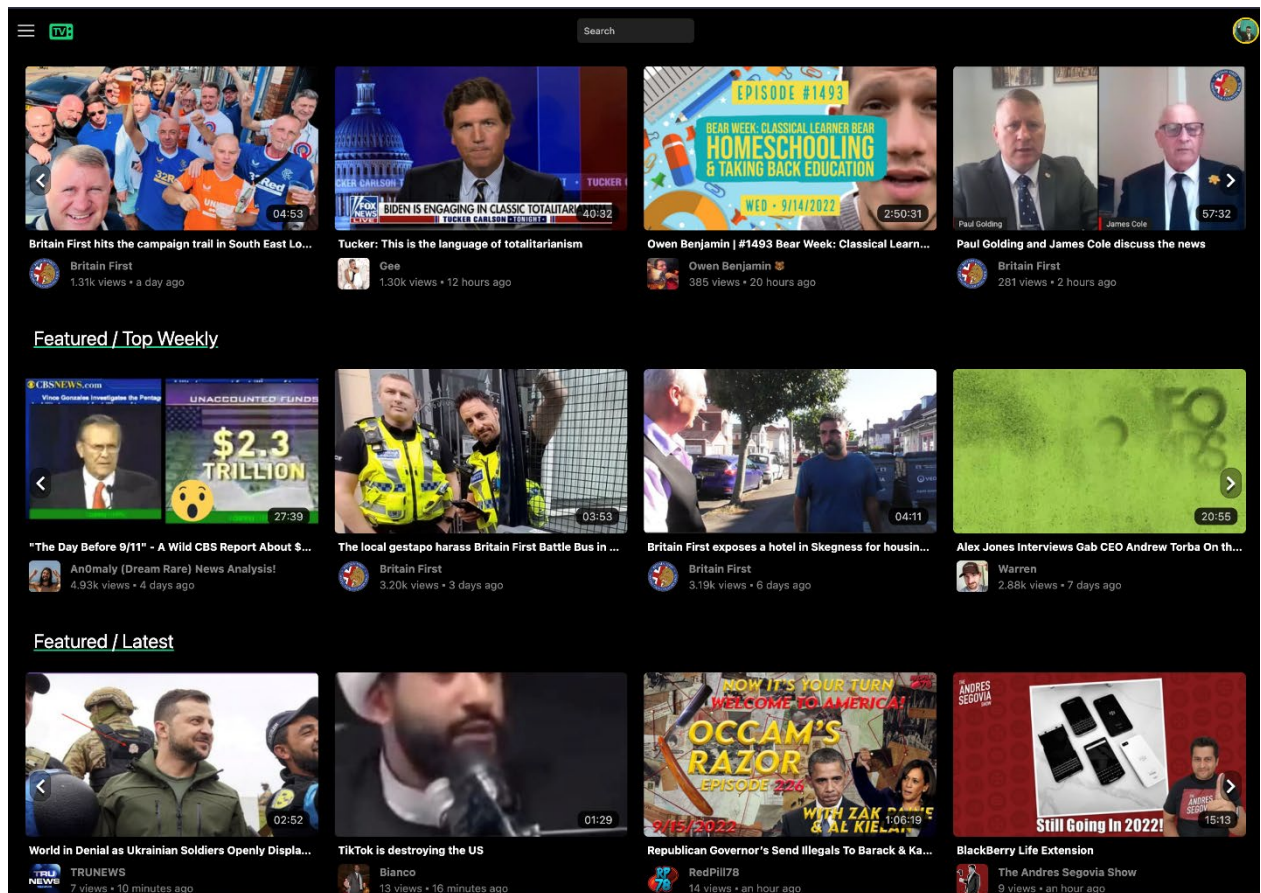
TV

Search

04:53
Britain First hits the campaign trail in South East Lo...
Britain First
1.31k views • a day ago

TUCKER CARLSON TONIGHT
BIDEN IS ENGAGING IN CLASSIC TOTALITARI
40:32
Tucker: This is the language of totalitarianism
Gee
1.30k views • 12 hours ago

EPISODE #1493
BEAR WEEK: CLASSICAL LEARNER BEAR
HOMESCHOOLING & TAKING BACK EDUCATION
WED • 9/14/2022
2:50:31
Owen Benjamin | #1493 Bear Week: Classical Learn...
Owen Benjamin
385 views • 20 hours ago

Paul Golding
James Cole
57:32
Paul Golding and James Cole discuss the news
Britain First
281 views • 2 hours ago

Featured / Top Weekly

CBSNEWS.com
UNACCOUNTED FUNDS
$2.3 TRILLION
27:39
"The Day Before 9/11" - A Wild CBS Report About $...
An0maly (Dream Rare) News Analysis!
4.93k views • 4 days ago

03:53
The local gestapo harass Britain First Battle Bus in ...
Britain First
3.20k views • 3 days ago

04:11
Britain First exposes a hotel in Skegness for housin...
Britain First
3.19k views • 6 days ago

20:55
Alex Jones Interviews Gab CEO Andrew Torba On th...
Warren
2.88k views • 7 days ago

Featured / Latest

02:52
World in Denial as Ukrainian Soldiers Openly Displa...
TRUNEWS
7 views • 10 minutes ago

01:29
TikTok is destroying the US
Bianco
13 views • 16 minutes ago

NOW IT'S YOUR TURN
WELCOME TO AMERICA!
OCCAM'S RAZOR
EPISODE 226
9/15/2022
WITH ZAK PAINE & AL KIELAN
1:06:19
Republican Governor's Send Illegals To Barack & Ka...
RedPill78
14 views • an hour ago

THE ANDRES SEGOVIA SHOW
Still Going In 2022!
15:13
BlackBerry Life Extension
The Andres Segovia Show
9 views • an hour ago